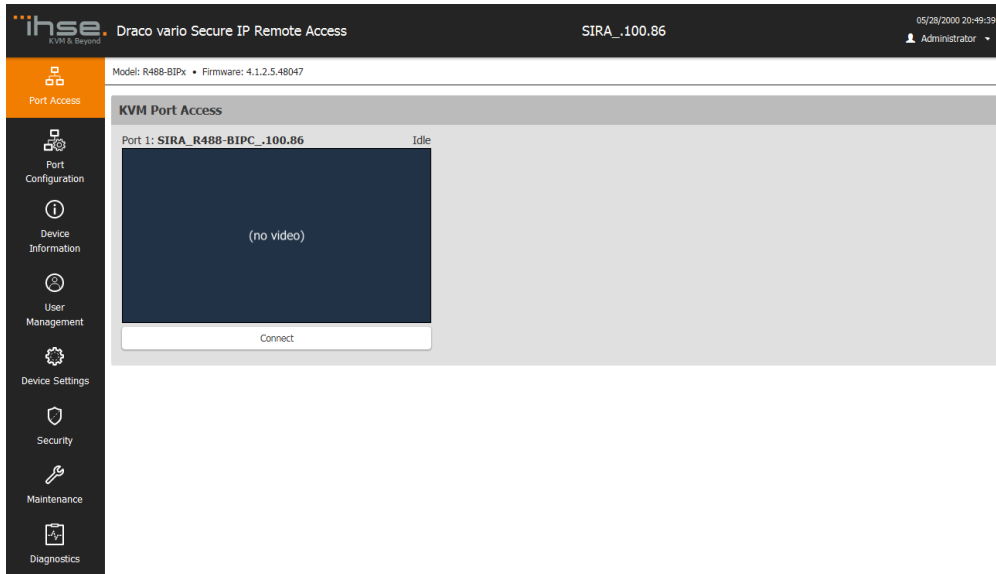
ihse.
KVM & Beyond

Draco vario Secure IP Remote Access

SIRA_.100.86

05/28/2000 20:49:39
Administrator

Port Access

Port Configuration

Device Information

User Management

Device Settings

Security

Maintenance

Diagnostics

Model: R488-BIPx • Firmware: 4.1.2.5.48047

KVM Port Access

Port 1: SIRA_R488-BIPC_.100.86

Idle

(no video)

Connect